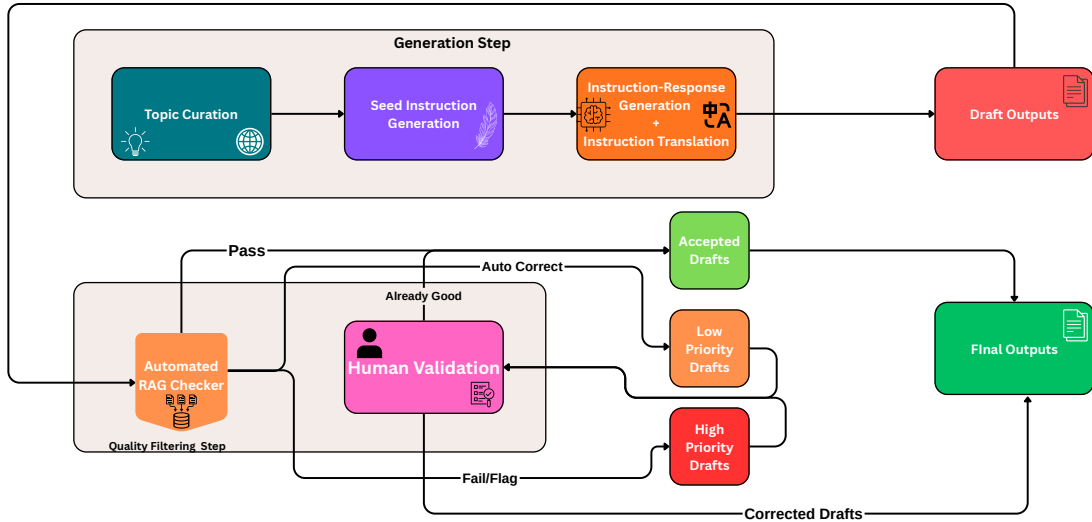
Generation Step

Topic Curation

Seed Instruction Generation

Instruction-Response Generation + Instruction Translation

Draft Outputs

Pass

Accepted Drafts

Auto Correct

Already Good

Low Priority Drafts

FInal Outputs

Automated RAG Checker

Human Validation

High Priority Drafts

Quality Filtering Step

Fail/Flag

Corrected Drafts